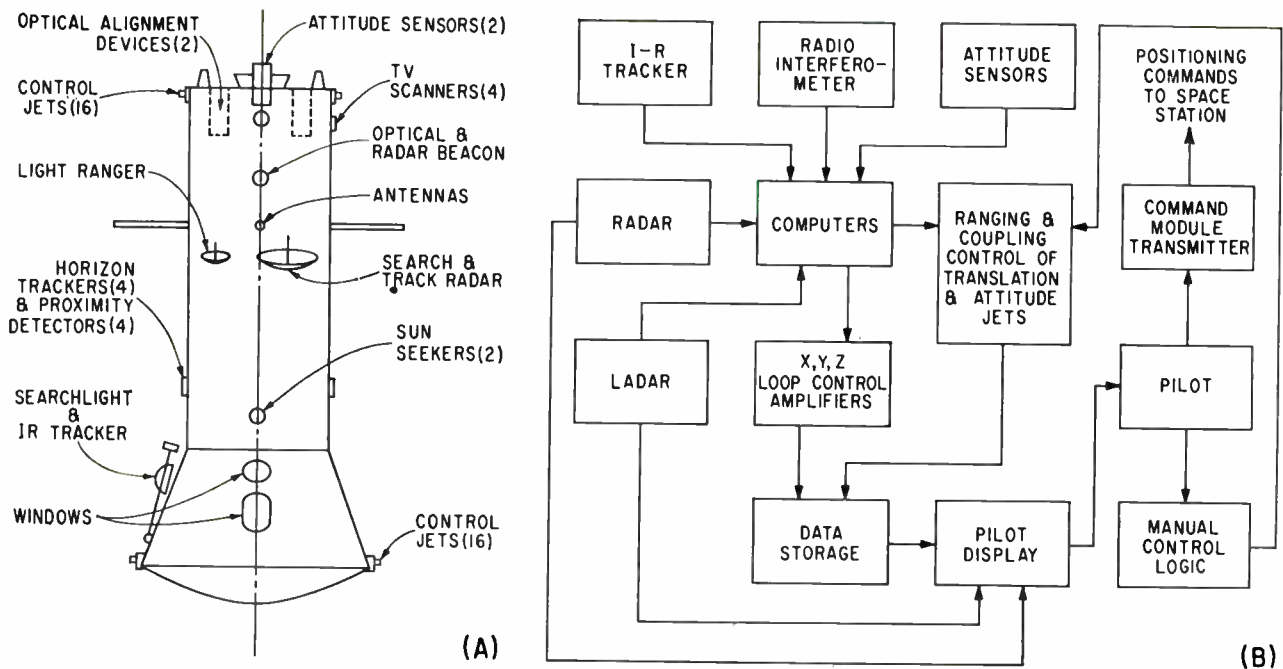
OPTICAL ALIGNMENT DEVICES(2)

ATTITUDE SENSORS(2)

CONTROL JETS(16)

TV SCANNERS(4)

OPTICAL & RADAR BEACON

LIGHT RANGER

ANTENNAS

SEARCH & TRACK RADAR

HORIZON TRACKERS(4) & PROXIMITY DETECTORS(4)

SUN SEEKERS(2)

SEARCHLIGHT & IR TRACKER

WINDOWS

CONTROL JETS(16)

(A)

I-R TRACKER

RADIO INTERFEROMETER

ATTITUDE SENSORS

POSITIONING COMMANDS TO SPACE STATION

RADAR

COMPUTERS

RANGING & COUPLING CONTROL OF TRANSLATION & ATTITUDE JETS

COMMAND MODULE TRANSMITTER

LADAR

X, Y, Z LOOP CONTROL AMPLIFIERS

PILOT

DATA STORAGE

PILOT DISPLAY

MANUAL CONTROL LOGIC

(B)